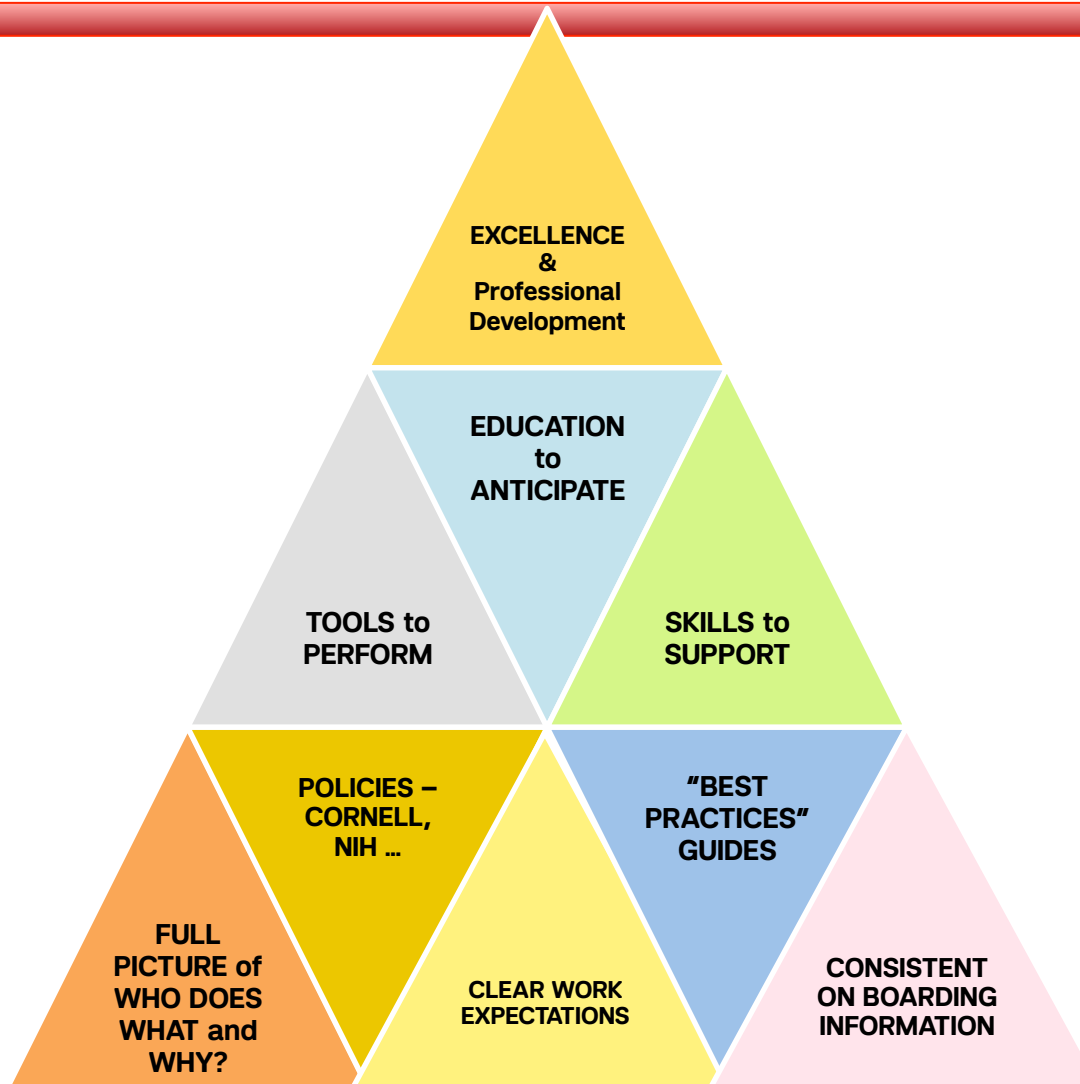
EXCELLENCE & Professional Development

EDUCATION to ANTICIPATE

TOOLS to PERFORM

SKILLS to SUPPORT

POLICIES – CORNELL, NIH …

“BEST PRACTICES” GUIDES

FULL PICTURE of WHO DOES WHAT and WHY?

CLEAR WORK EXPECTATIONS

CONSISTENT ON BOARDING INFORMATION